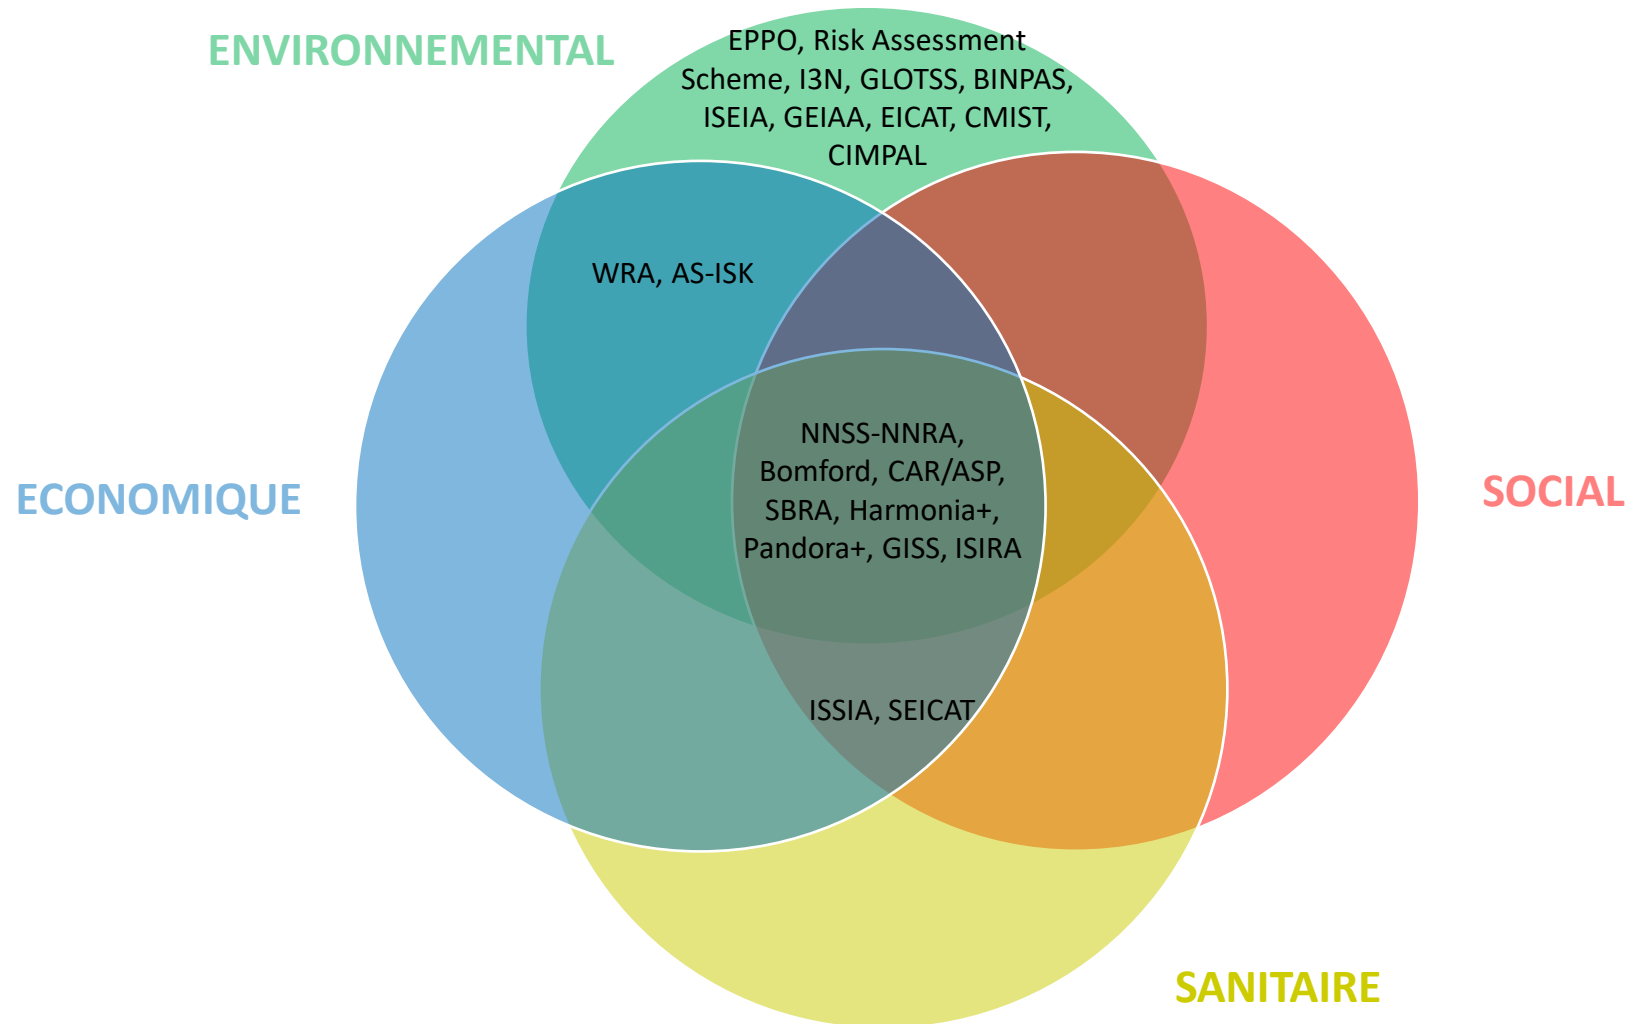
ENVIRONNEMENTAL

EPPO, Risk Assessment Scheme, I3N, GLOTSS, BINPAS, ISEIA, GEIAA, EICAT, CMIST, CIMPAL

WRA, AS-ISK

ECONOMIQUE

NNSS-NNRA, Bomford, CAR/ASP, SBRA, Harmonia+, Pandora+, GISS, ISIRA

SOCIAL

ISSIA, SEICAT

SANITAIRE